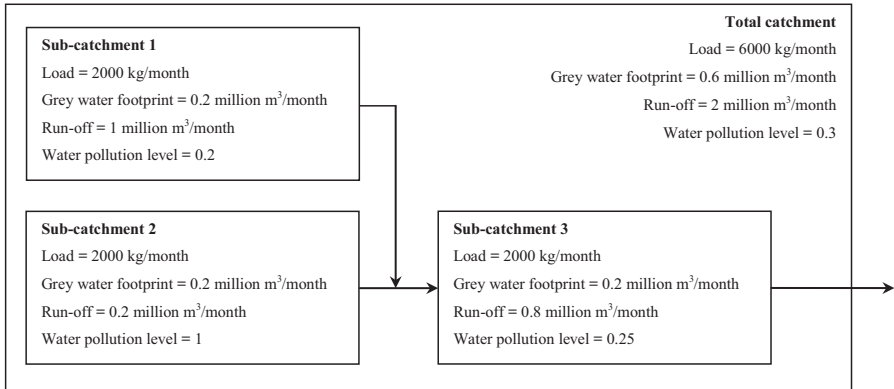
Sub-catchment 1
Load = 2000 kg/month
Grey water footprint = 0.2 million m$^3$/month
Run-off = 1 million m$^3$/month
Water pollution level = 0.2

Total catchment
Load = 6000 kg/month
Grey water footprint = 0.6 million m$^3$/month
Run-off = 2 million m$^3$/month
Water pollution level = 0.3

Sub-catchment 2
Load = 2000 kg/month
Grey water footprint = 0.2 million m$^3$/month
Run-off = 0.2 million m$^3$/month
Water pollution level = 1

Sub-catchment 3
Load = 2000 kg/month
Grey water footprint = 0.2 million m$^3$/month
Run-off = 0.8 million m$^3$/month
Water pollution level = 0.25